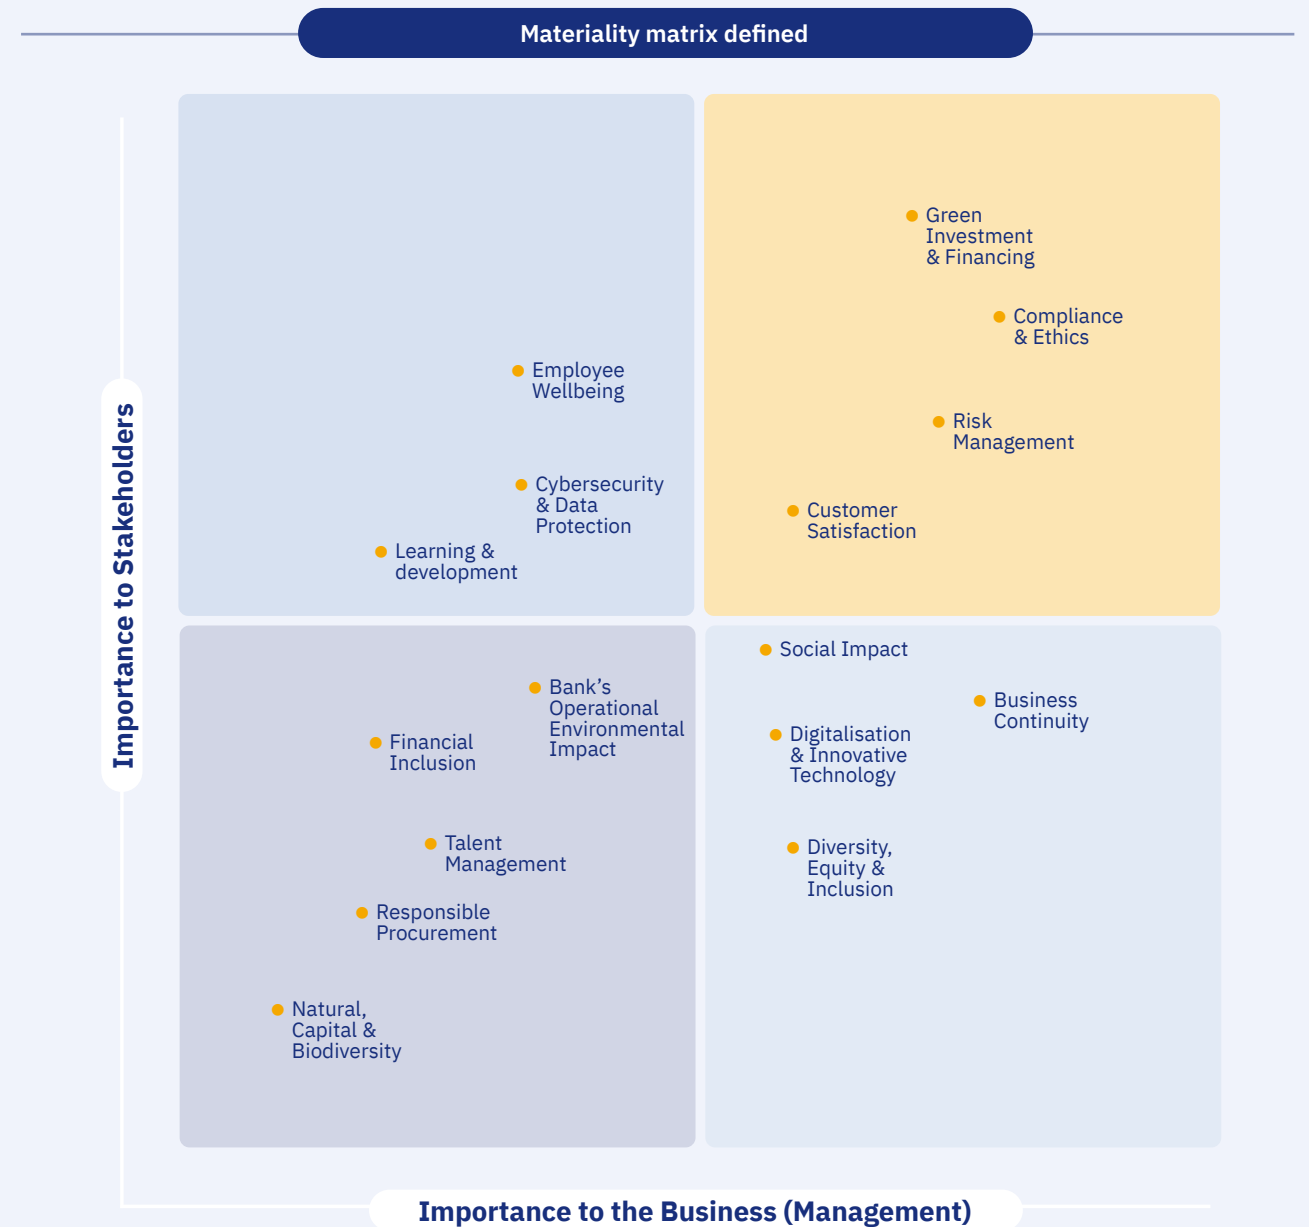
Materiality matrix defined

Importance to Stakeholders

Employee Wellbeing

Cybersecurity & Data Protection

Learning & development

Green Investment & Financing

Compliance & Ethics

Risk Management

Customer Satisfaction

Bank's Operational Environmental Impact

Financial Inclusion

Talent Management

Responsible Procurement

Natural, Capital & Biodiversity

Social Impact

Business Continuity

Digitalisation & Innovative Technology

Diversity, Equity & Inclusion

Importance to the Business (Management)